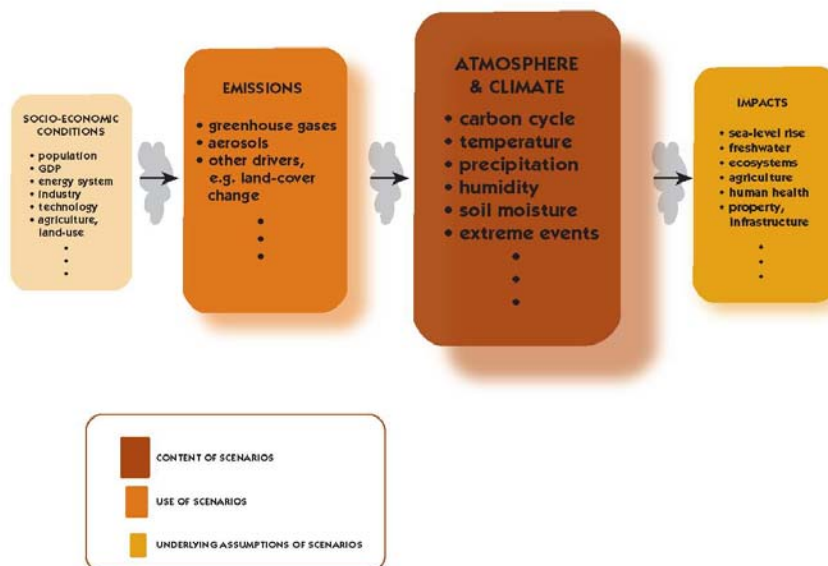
SOCIO-ECONOMIC CONDITIONS
• population
• GDP
• energy system
• industry
• technology
• agriculture, land-use
•
•
•

EMISSIONS
• greenhouse gases
• aerosols
• other drivers, e.g. land-cover change
•
•
•

ATMOSPHERE & CLIMATE
• carbon cycle
• temperature
• precipitation
• humidity
• soil moisture
• extreme events
•
•
•

IMPACTS
• sea-level rise
• freshwater
• ecosystems
• agriculture
• human health
• property, infrastructure
•
•
•

CONTENT OF SCENARIOS
USE OF SCENARIOS
UNDERLYING ASSUMPTIONS OF SCENARIOS